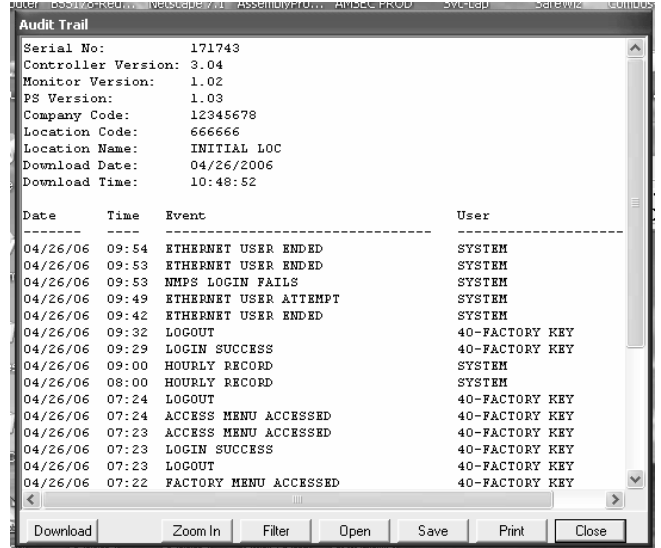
Audit Trail

Serial No: 171743
Controller Version: 3.04
Monitor Version: 1.02
PS Version: 1.03
Company Code: 12345678
Location Code: 666666
Location Name: INITIAL LOC
Download Date: 04/26/2006
Download Time: 10:48:52

| Date | Time | Event | User |
|---|---|---|---|
| 04/26/06 | 09:54 | ETHERNET USER ENDED | SYSTEM |
| 04/26/06 | 09:53 | ETHERNET USER ENDED | SYSTEM |
| 04/26/06 | 09:53 | NMPS LOGIN FAILS | SYSTEM |
| 04/26/06 | 09:49 | ETHERNET USER ATTEMPT | SYSTEM |
| 04/26/06 | 09:42 | ETHERNET USER ENDED | SYSTEM |
| 04/26/06 | 09:32 | LOGOUT | 40-FACTORY KEY |
| 04/26/06 | 09:29 | LOGIN SUCCESS | 40-FACTORY KEY |
| 04/26/06 | 09:00 | HOURLY RECORD | SYSTEM |
| 04/26/06 | 08:00 | HOURLY RECORD | SYSTEM |
| 04/26/06 | 07:24 | LOGOUT | 40-FACTORY KEY |
| 04/26/06 | 07:24 | ACCESS MENU ACCESSED | 40-FACTORY KEY |
| 04/26/06 | 07:23 | ACCESS MENU ACCESSED | 40-FACTORY KEY |
| 04/26/06 | 07:23 | LOGIN SUCCESS | 40-FACTORY KEY |
| 04/26/06 | 07:23 | LOGOUT | 40-FACTORY KEY |
| 04/26/06 | 07:22 | FACTORY MENU ACCESSED | 40-FACTORY KEY |

Download Zoom In Filter Open Save Print Close